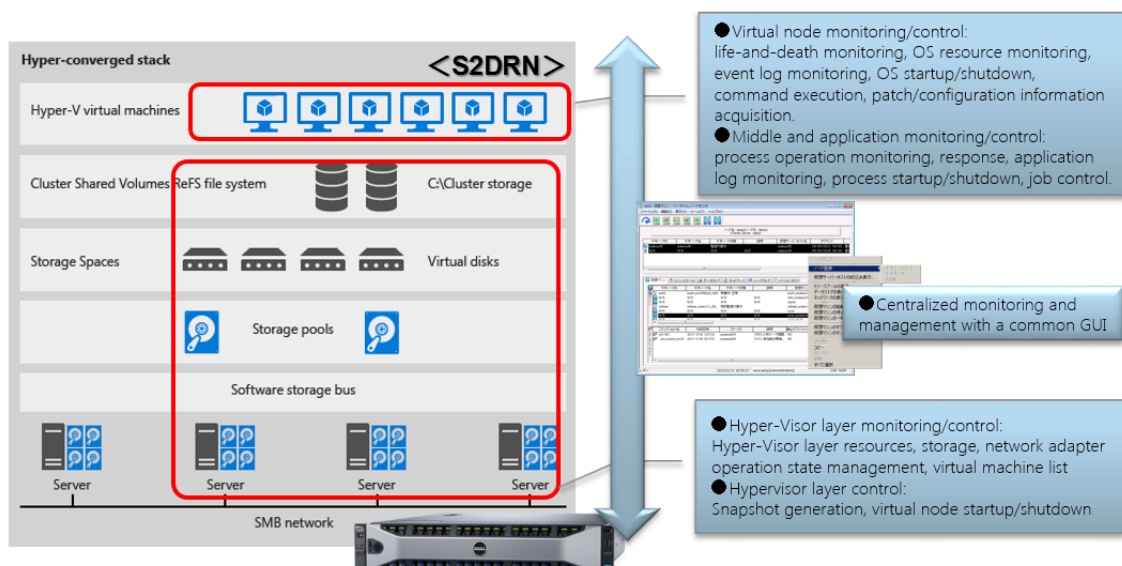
Hyper-converged stack

<S2DRN>

Hyper-V virtual machines

Cluster Shared Volumes ReFS file system

C:\Cluster storage

Storage Spaces

Virtual disks

Storage pools

Software storage bus

Server

Server

Server

Server

SMB network

●Virtual node monitoring/control:
life-and-death monitoring, OS resource monitoring, event log monitoring, OS startup/shutdown, command execution, patch/configuration information acquisition.
●Middle and application monitoring/control:
process operation monitoring, response, application log monitoring, process startup/shutdown, job control.

●Centralized monitoring and management with a common GUI

●Hyper-Visor layer monitoring/control:
Hyper-Visor layer resources, storage, network adapter operation state management, virtual machine list
●Hypervisor layer control:
Snapshot generation, virtual node startup/shutdown